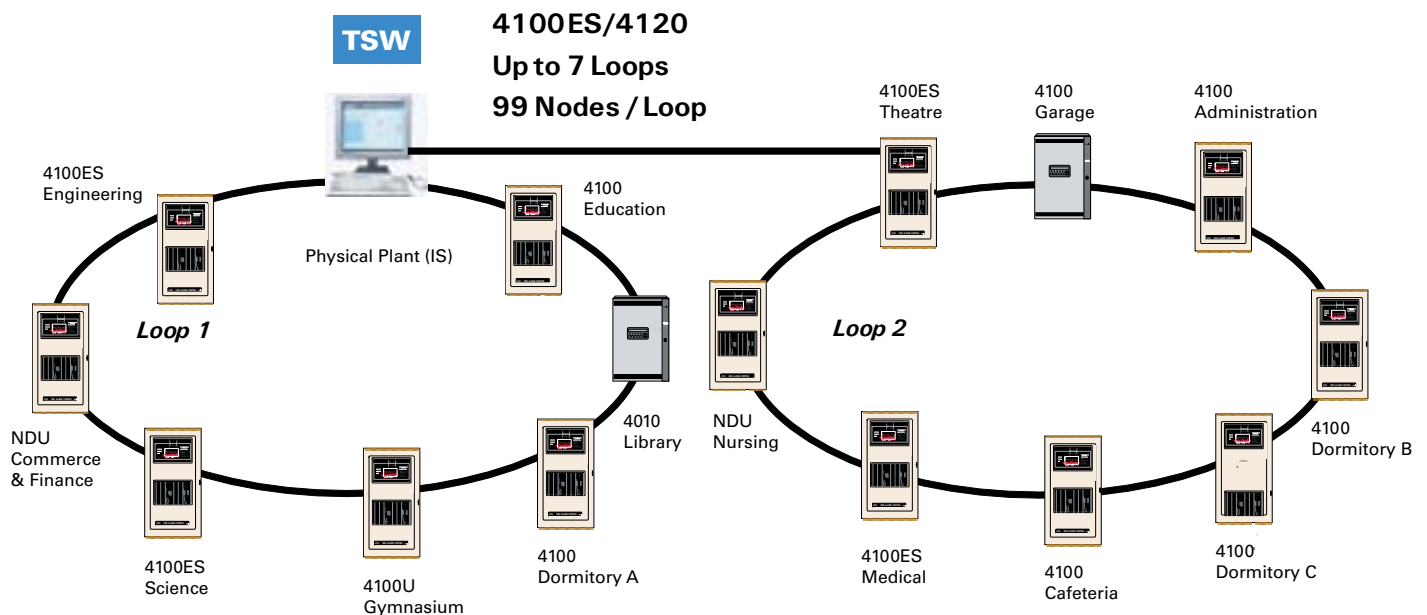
TSW

4100ES/4120
Up to 7 Loops
99 Nodes / Loop

4100ES
Engineering

Physical Plant (IS)

4100
Education

Loop 1

NDU
Commerce
& Finance

4010
Library

4100ES
Science

4100U
Gymnasium

4100
Dormitory A

4100ES
Theatre

4100
Garage

4100
Administration

Loop 2

NDU
Nursing

4100
Dormitory B

4100ES
Medical

4100
Cafeteria

4100
Dormitory C